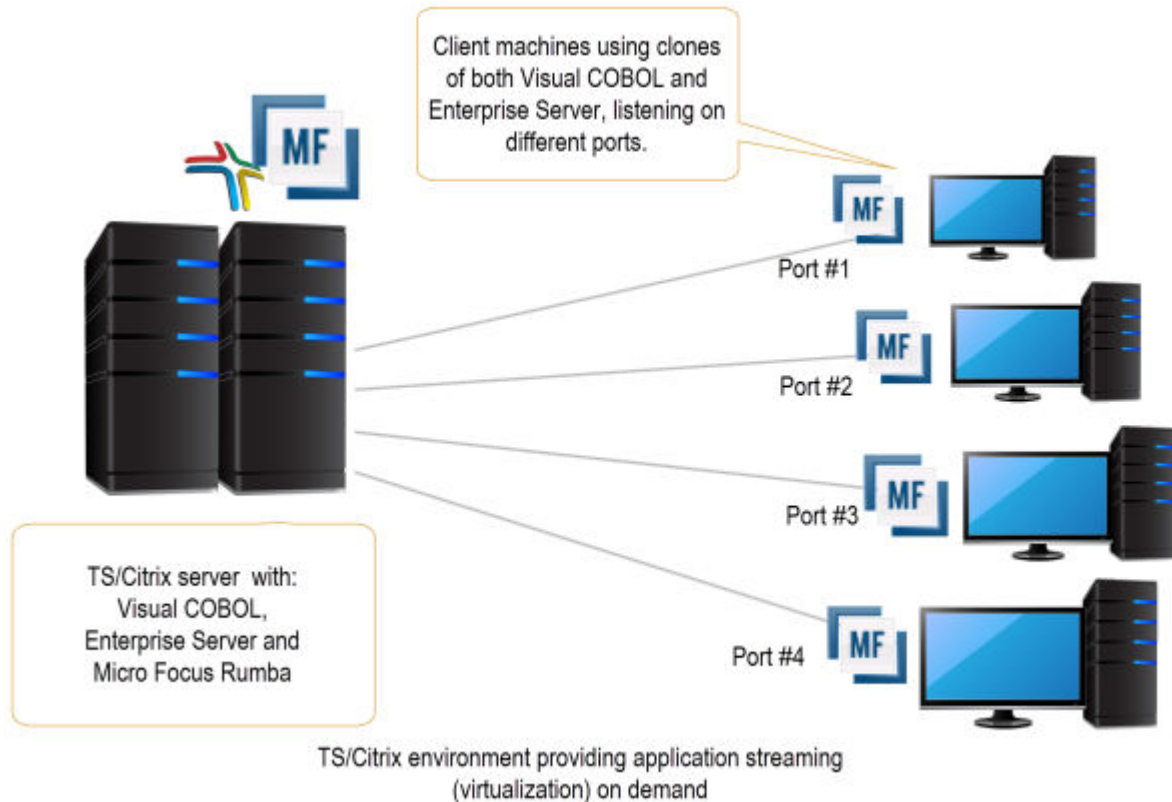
Client machines using clones of both Visual COBOL and Enterprise Server, listening on different ports.

MF

MF

Port #1

MF

Port #2

MF

Port #3

MF

Port #4

TS/Citrix server with: Visual COBOL, Enterprise Server and Micro Focus Rumba

TS/Citrix environment providing application streaming (virtualization) on demand